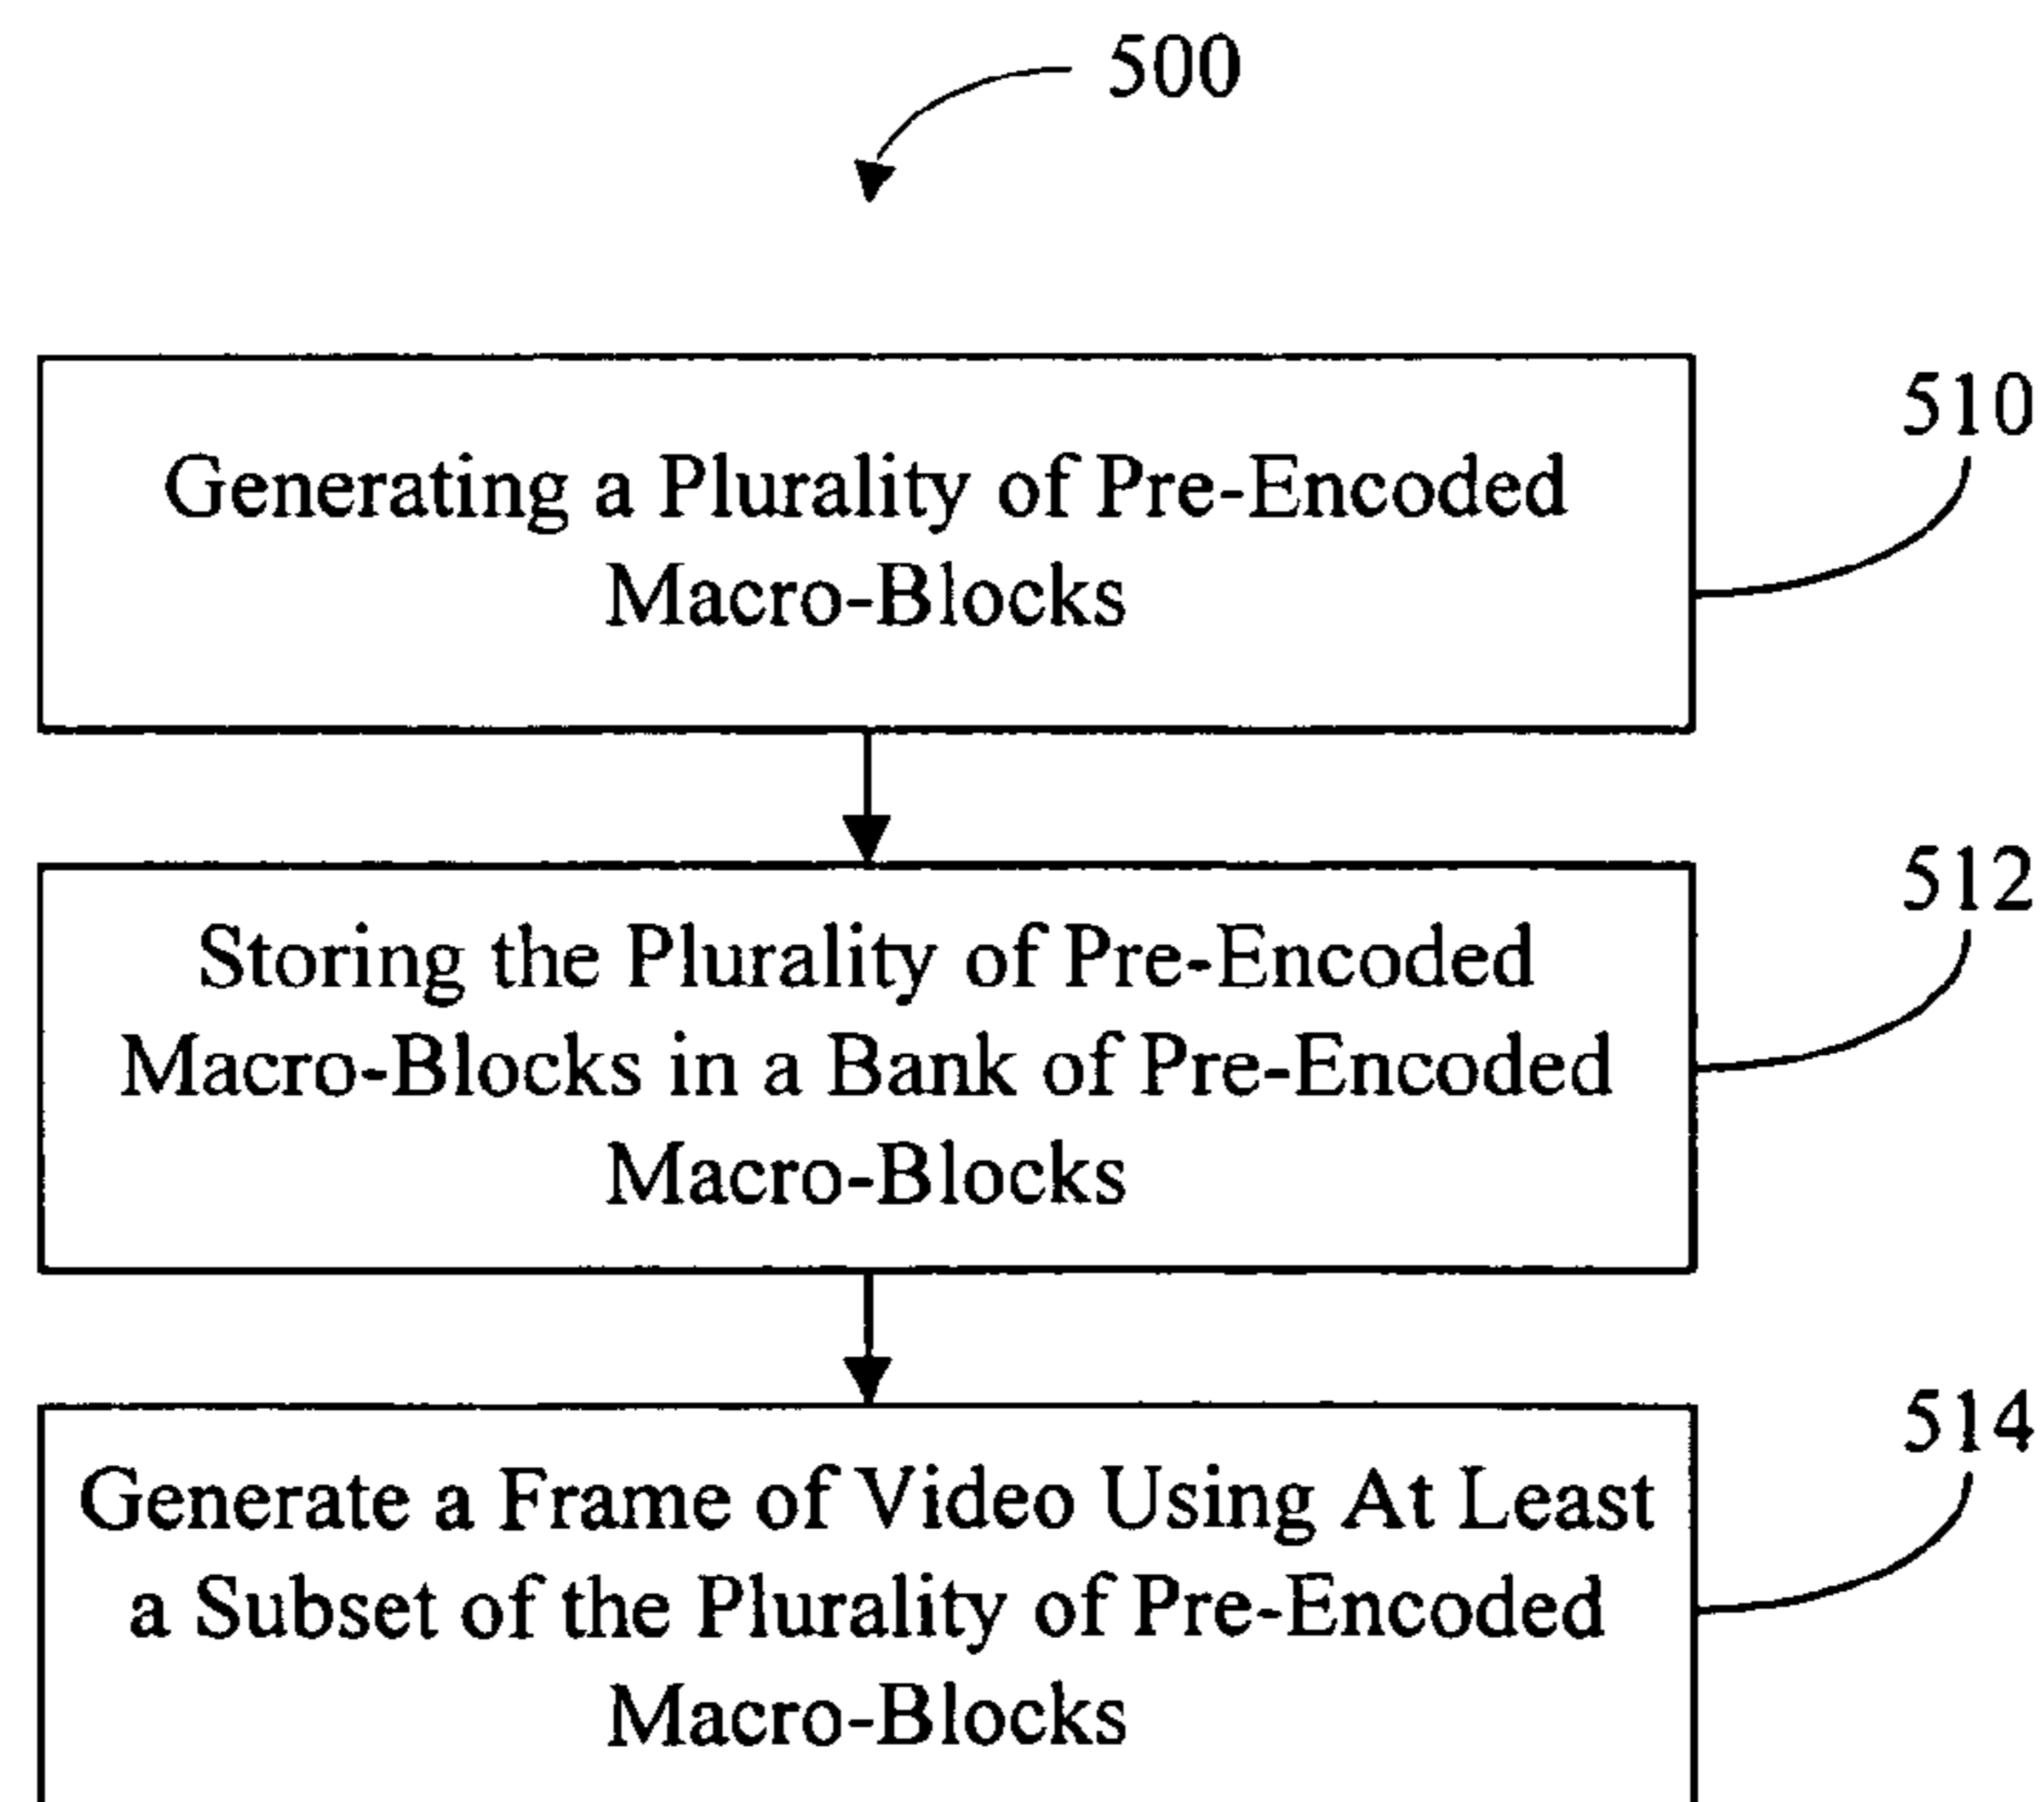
500

510

Generating a Plurality of Pre-Encoded Macro-Blocks

512

Storing the Plurality of Pre-Encoded Macro-Blocks in a Bank of Pre-Encoded Macro-Blocks

514

Generate a Frame of Video Using At Least a Subset of the Plurality of Pre-Encoded Macro-Blocks